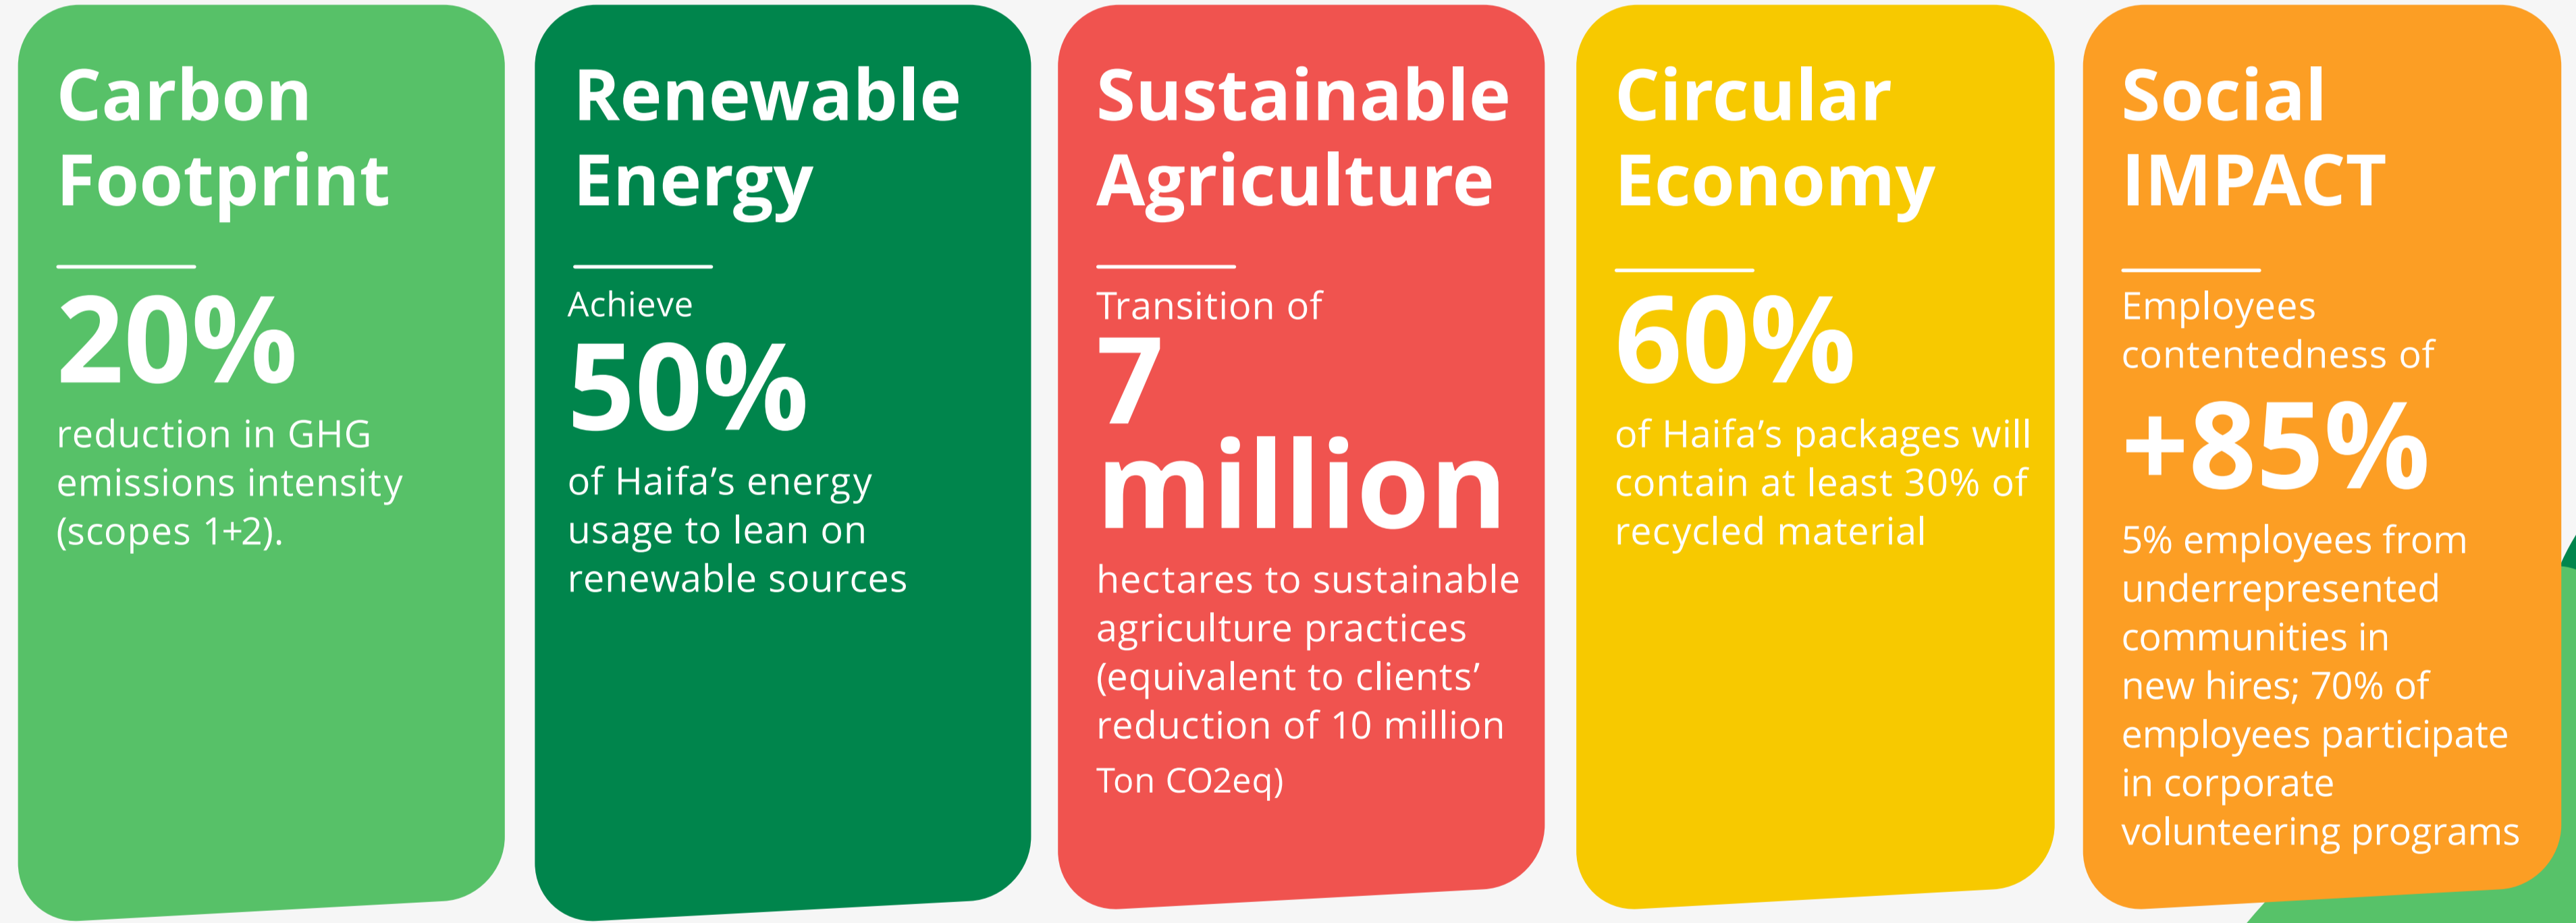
Carbon Footprint

20%

reduction in GHG emissions intensity (scopes 1+2).

Renewable Energy

Achieve

50%

of Haifa's energy usage to lean on renewable sources

Sustainable Agriculture

Transition of

7 million

hectares to sustainable agriculture practices (equivalent to clients' reduction of 10 million Ton CO2eq)

Circular Economy

60%

of Haifa's packages will contain at least 30% of recycled material

Social IMPACT

Employees contentedness of

+85%

5% employees from underrepresented communities in new hires; 70% of employees participate in corporate volunteering programs